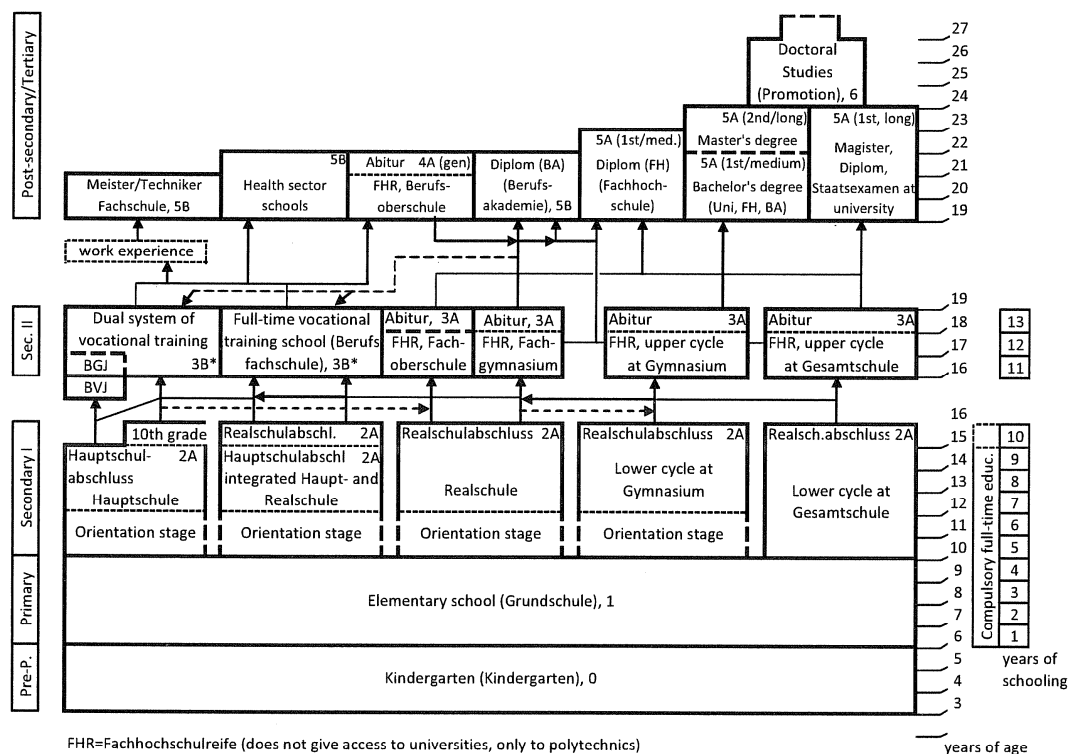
Post-secondary/Tertiary

Doctoral Studies (Promotion), 6

Meister/Techniker Fachschule, 5B

5B
Health sector schools

Abitur 4A (gen)
FHR, Berufsoberschule

Diplom (BA) (Berufsakademie), 5B

5A (1st/med.)
Diplom (FH) (Fachhochschule)

5A (2nd/long)
Master's degree
5A (1st/medium)
Bachelor's degree (Uni, FH, BA)

5A (1st, long)
Magister, Diplom, Staatsexamen at university

work experience

Sec. II

Dual system of vocational training 3B*
BGJ
BVJ

Full-time vocational training school (Berufsfachschule), 3B*

Abitur, 3A
FHR, Fachoberschule

Abitur, 3A
FHR, Fachgymnasium

Abitur 3A
FHR, upper cycle at Gymnasium

Abitur 3A
FHR, upper cycle at Gesamtschule

Secondary I

10th grade
Hauptschulabschluss 2A
Hauptschule
Orientation stage

Realschulabschl. 2A
Hauptschulabschl 2A
integrated Haupt- and Realschule
Orientation stage

Realschulabschluss 2A
Realschule
Orientation stage

Realschulabschluss 2A
Lower cycle at Gymnasium
Orientation stage

Realsch.abschluss 2A
Lower cycle at Gesamtschule

Primary

Elementary school (Grundschule), 1

Pre-P.

Kindergarten (Kindergarten), 0

27
26
25
24
23
22
21
20
19
19
18
17
16
16
15
14
13
12
11
10
9
8
7
6
5
4
3

years of age

13
12
11
10
9
8
7
6
5
4
3
2
1

Compulsory full-time educ.

years of schooling

FHR=Fachhochschulreife (does not give access to universities, only to polytechnics)